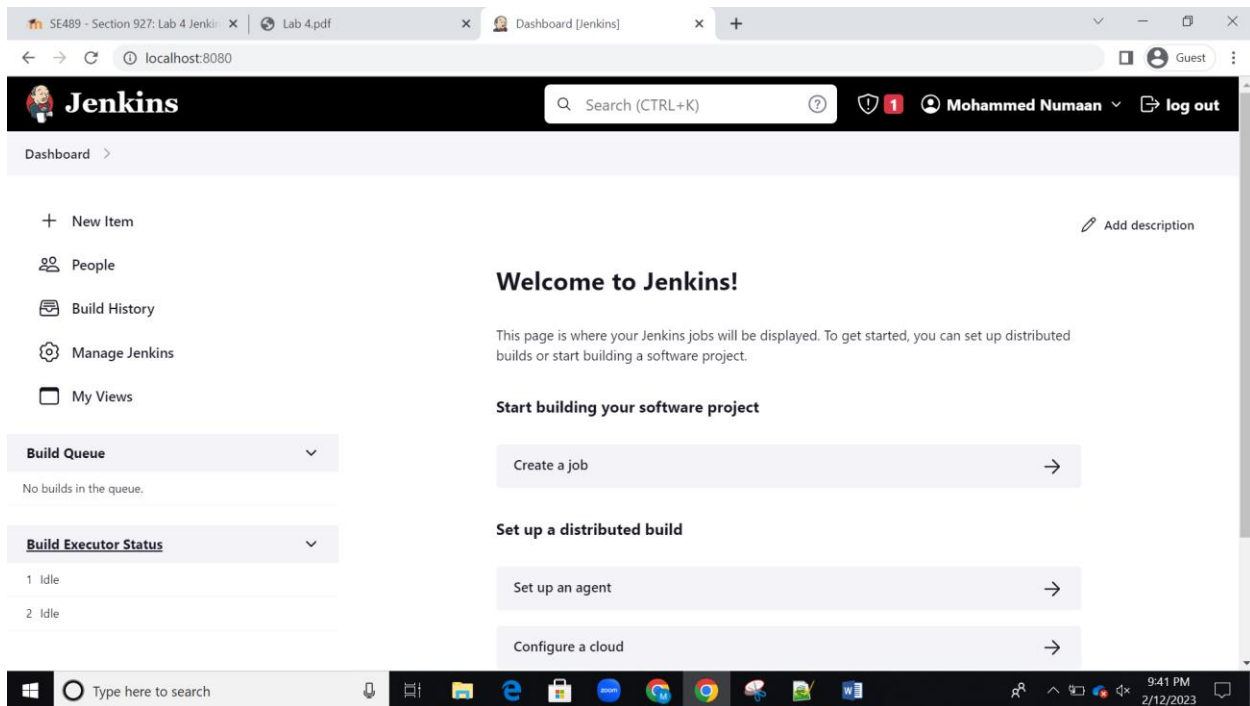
SE489 - Section 927: Lab 4 Jenki
Lab 4.pdf
Dashboard [Jenkins]
localhost:8080
Guest

Jenkins
Search (CTRL+K)
1
Mohammed Numaan
log out

Dashboard >

+ New Item
People
Build History
Manage Jenkins
My Views

Build Queue
No builds in the queue.

Build Executor Status
1 Idle
2 Idle

Add description

Welcome to Jenkins!

This page is where your Jenkins jobs will be displayed. To get started, you can set up distributed builds or start building a software project.

Start building your software project

Create a job →

Set up a distributed build

Set up an agent →

Configure a cloud →

Type here to search
9:41 PM
2/12/2023